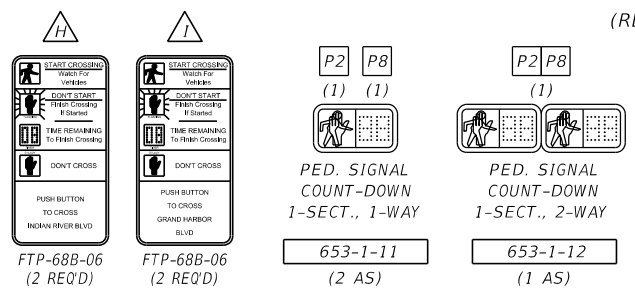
H

START CROSSING
Watch For Vehicles
DON'T START
Finish Crossing If Started
TIME REMAINING To Finish Crossing
DON'T CROSS
PUSH BUTTON
TO CROSS
INDIAN RIVER BLVD

FTP-68B-06
(2 REQ'D)

I

START CROSSING
Watch For Vehicles
DON'T START
Finish Crossing If Started
TIME REMAINING To Finish Crossing
DON'T CROSS
PUSH BUTTON
TO CROSS
GRAND HARBOR
BLVD

FTP-68B-06
(2 REQ'D)

(RE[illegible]

P2 P8
(1) (1)

PED. SIGNAL
COUNT-DOWN
1-SECT., 1-WAY

653-1-11
(2 AS)

P2 P8
(1)

PED. SIGNAL
COUNT-DOWN
1-SECT., 2-WAY

653-1-12
(1 AS)